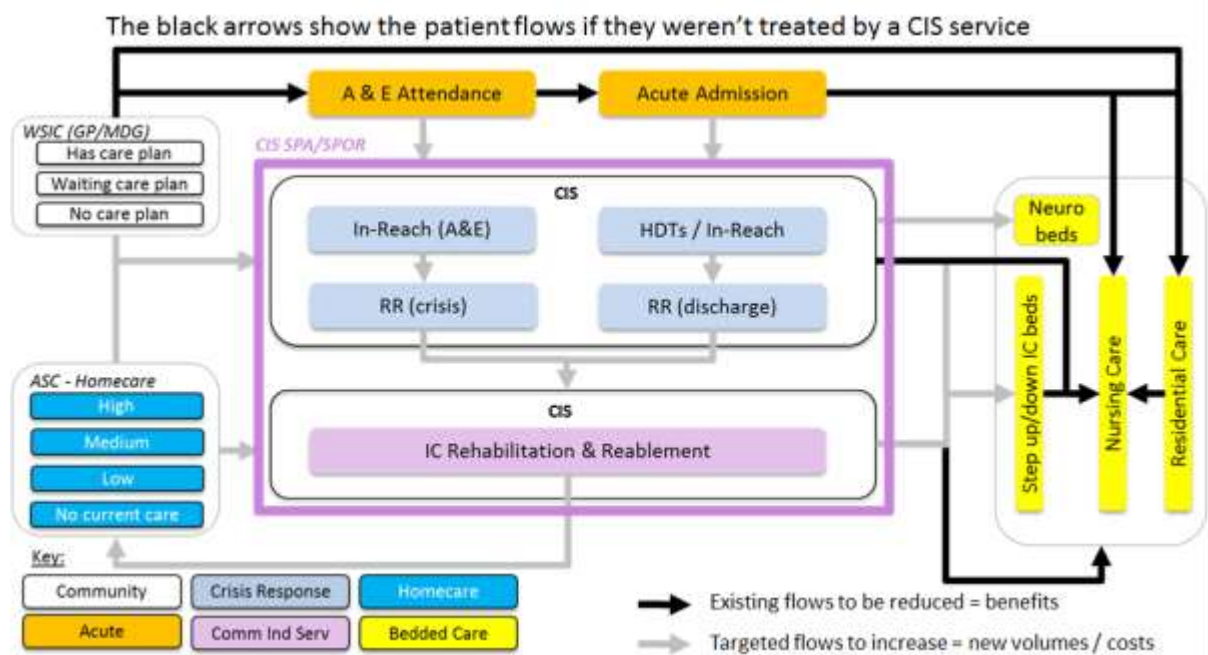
The black arrows show the patient flows if they weren't treated by a CIS service

A & E Attendance

Acute Admission

WSIC (GP/MDG)

Has care plan

Waiting care plan

No care plan

CIS SPA/SPOR

CIS

In-Reach (A&E)

HDTs / In-Reach

RR (crisis)

RR (discharge)

Neuro beds

Step up/down IC beds

Nursing Care

Residential Care

ASC - Homecare

High

Medium

Low

No current care

CIS

IC Rehabilitation & Reablement

Key:

Community

Crisis Response

Homecare

Acute

Comm Ind Serv

Bedded Care

Existing flows to be reduced = benefits

Targeted flows to increase = new volumes / costs